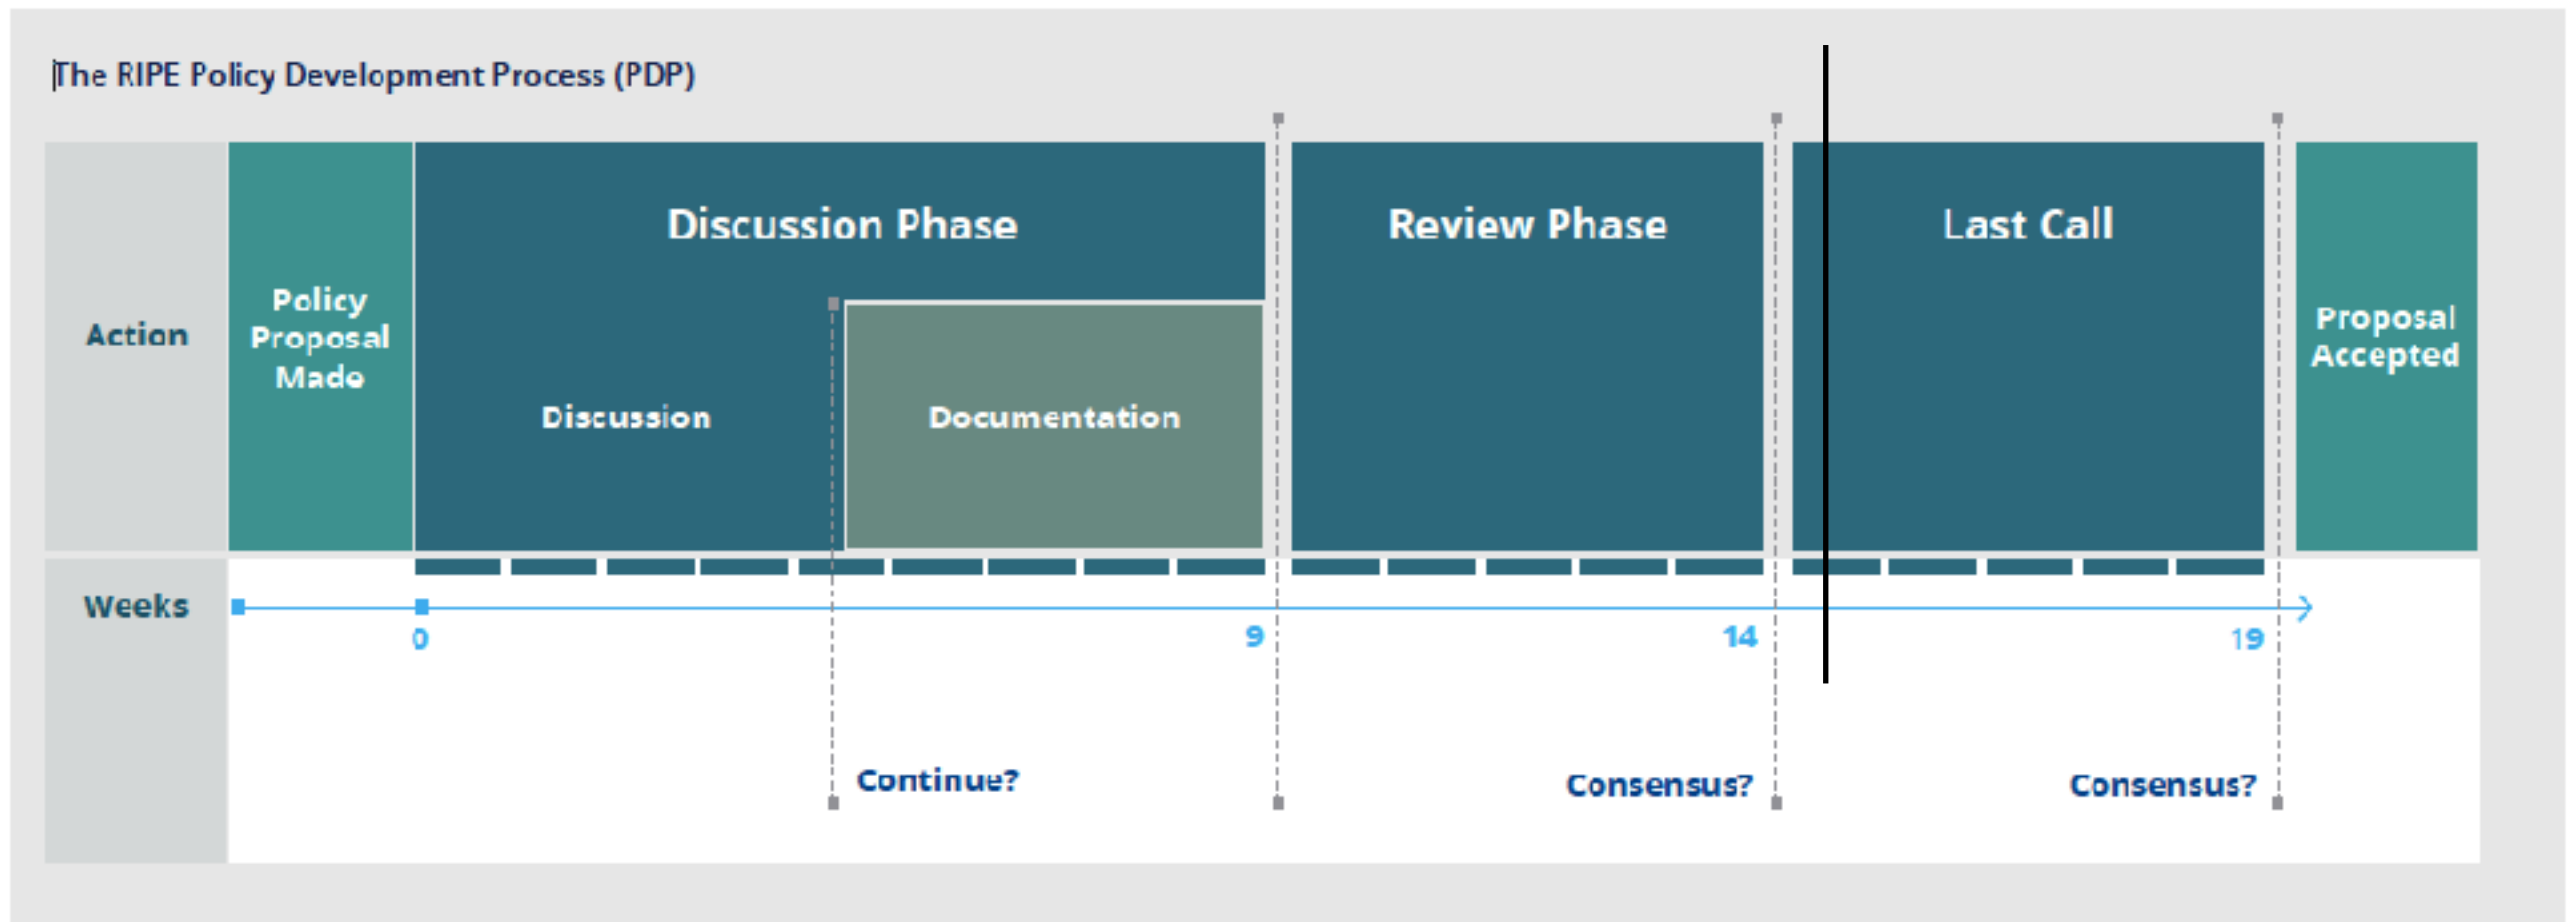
The RIPE Policy Development Process (PDP)

Action

Policy Proposal Made

Discussion Phase

Discussion

Documentation

Review Phase

Last Call

Proposal Accepted

Weeks

0

9

14

19

Continue?

Consensus?

Consensus?